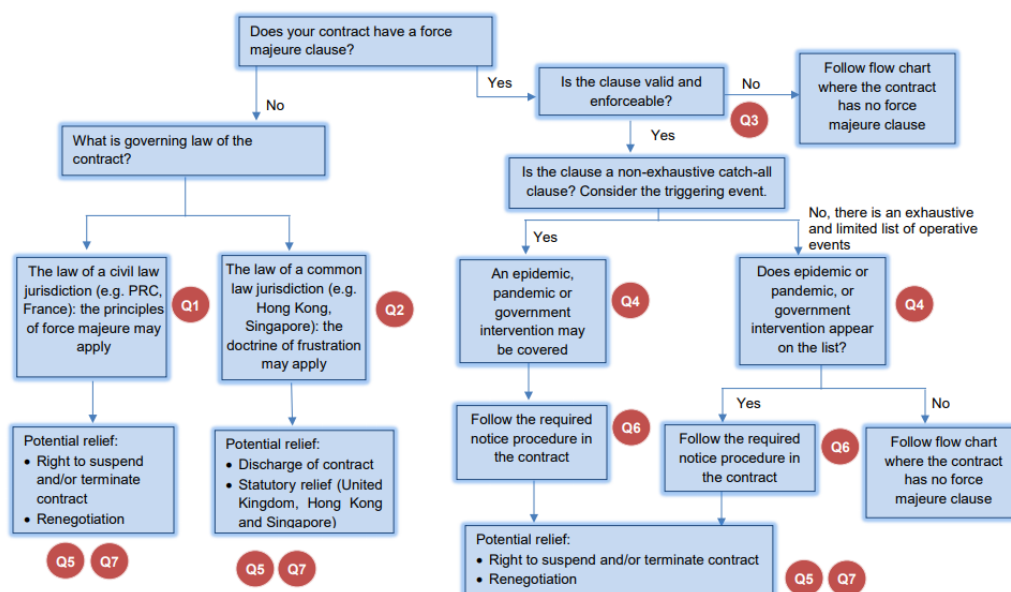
Does your contract have a force majeure clause?

No

What is governing law of the contract?

The law of a civil law jurisdiction (e.g. PRC, France): the principles of force majeure may apply

Q1

Potential relief:
- Right to suspend and/or terminate contract
- Renegotiation

Q5 Q7

The law of a common law jurisdiction (e.g. Hong Kong, Singapore): the doctrine of frustration may apply

Q2

Potential relief:
- Discharge of contract
- Statutory relief (United Kingdom, Hong Kong and Singapore)

Q5 Q7

Yes

Is the clause valid and enforceable?

No

Follow flow chart where the contract has no force majeure clause

Q3

Yes

Is the clause a non-exhaustive catch-all clause? Consider the triggering event.

Yes

An epidemic, pandemic or government intervention may be covered

Q4

Follow the required notice procedure in the contract

Q6

Potential relief:
- Right to suspend and/or terminate contract
- Renegotiation

Q5 Q7

No, there is an exhaustive and limited list of operative events

Does epidemic or pandemic, or government intervention appear on the list?

Q4

Yes

Follow the required notice procedure in the contract

Q6

No

Follow flow chart where the contract has no force majeure clause